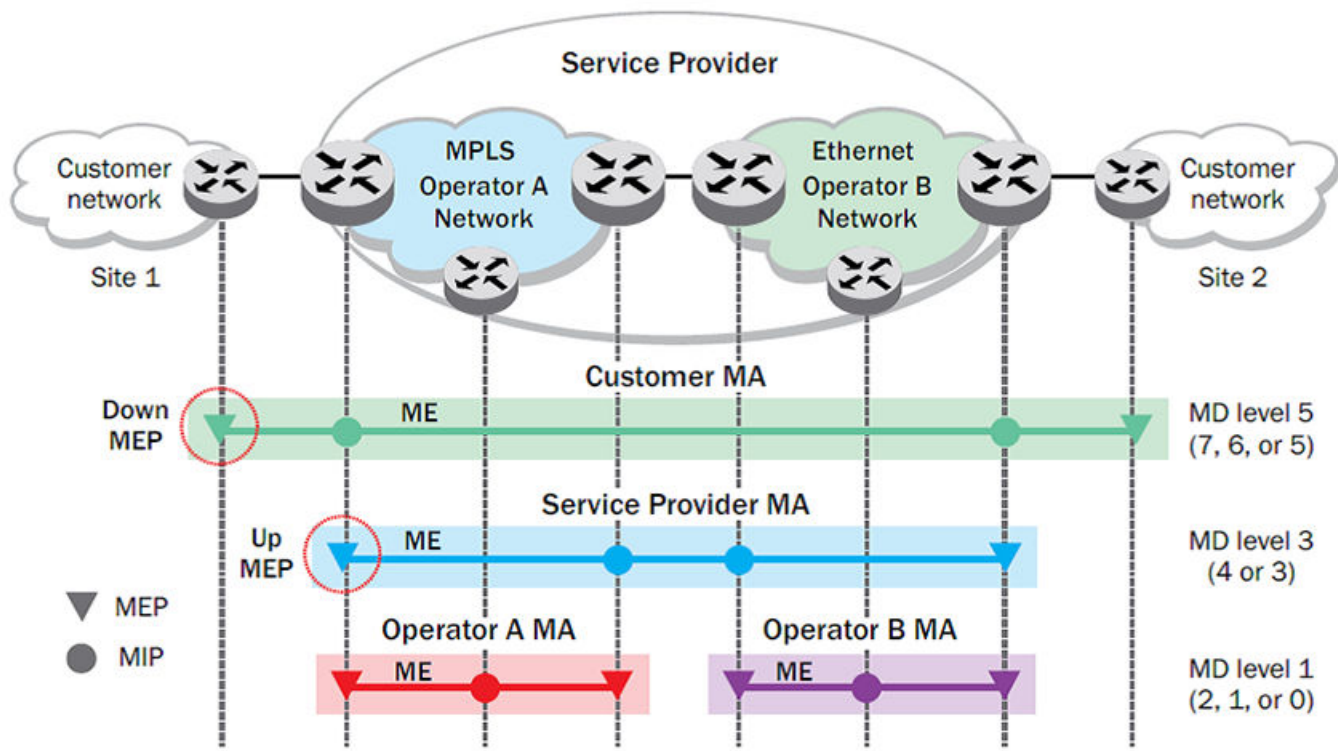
Service Provider

Customer network

MPLS Operator A Network

Ethernet Operator B Network

Customer network

Site 1

Site 2

Customer MA

Down MEP

ME

MD level 5 (7, 6, or 5)

Service Provider MA

Up MEP

ME

MD level 3 (4 or 3)

MEP

MIP

Operator A MA

Operator B MA

ME

ME

MD level 1 (2, 1, or 0)